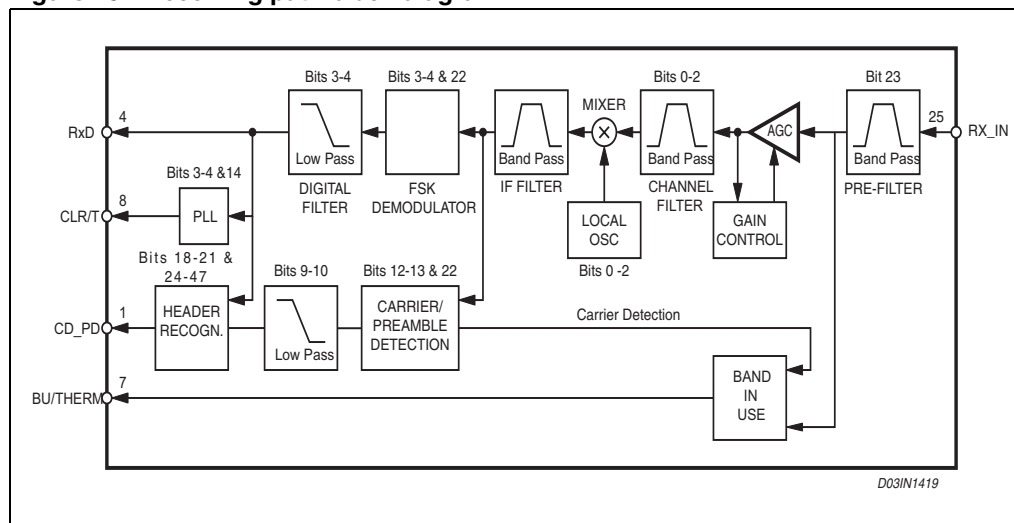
Bits 3-4
Bits 3-4 & 22
Bits 0-2
Bit 23
MIXER
4
25
RxD
Low Pass
Band Pass
Band Pass
AGC
Band Pass
RX_IN
Bits 3-4 &14
DIGITAL FILTER
FSK DEMODULATOR
IF FILTER
CHANNEL FILTER
PRE-FILTER
8
CLR/T
PLL
LOCAL OSC
GAIN CONTROL
Bits 18-21 & 24-47
Bits 9-10
Bits 12-13 & 22
Bits 0 -2
1
CD_PD
HEADER RECOGN.
Low Pass
CARRIER/ PREAMBLE DETECTION
Carrier Detection
7
BU/THERM
BAND IN USE
D03IN1419